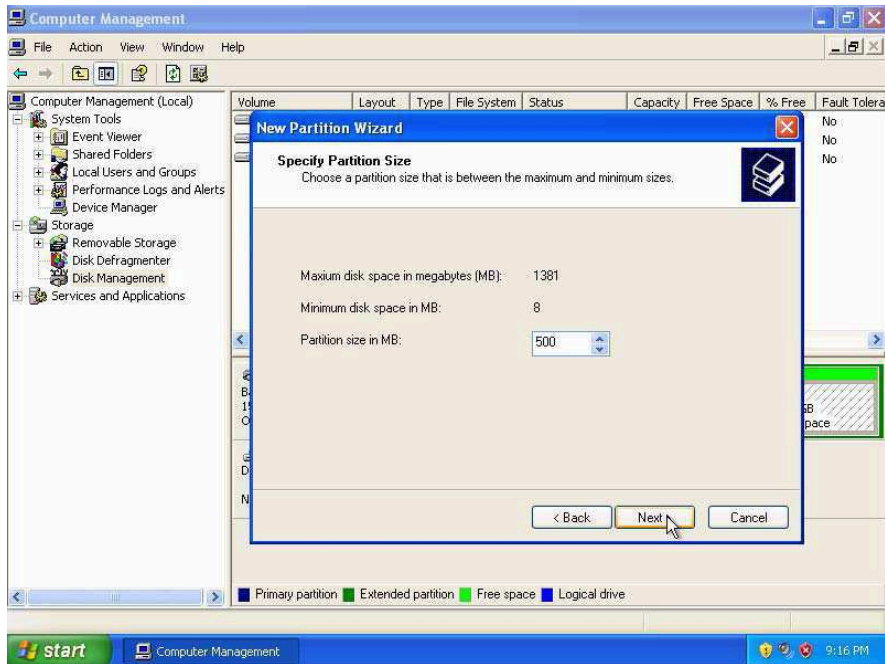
Computer Management

File Action View Window Help

Computer Management (Local)
System Tools
Event Viewer
Shared Folders
Local Users and Groups
Performance Logs and Alerts
Device Manager
Storage
Removable Storage
Disk Defragmenter
Disk Management
Services and Applications

| Volume | Layout | Type | File System | Status | Capacity | Free Space | % Free | Fault Tolera |
|---|---|---|---|---|---|---|---|---|
| | | | | | | | | No |
| | | | | | | | | No |
| | | | | | | | | No |

New Partition Wizard

Specify Partition Size
Choose a partition size that is between the maximum and minimum sizes.

Maxium disk space in megabytes (MB): 1381

Minimum disk space in MB: 8

Partition size in MB: 500

< Back Next > Cancel

B
1
O
D
N
B
pace

Primary partition Extended partition Free space Logical drive

start Computer Management 9:16 PM